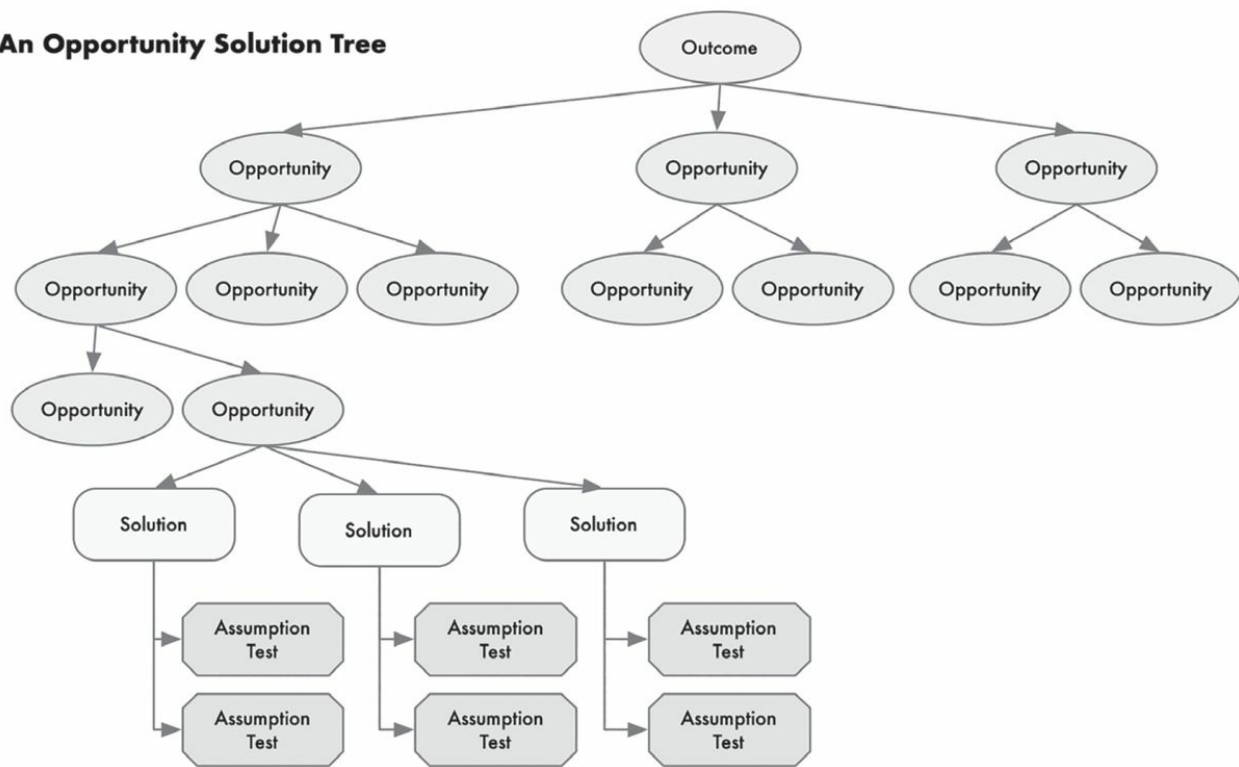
An Opportunity Solution Tree

Outcome

Opportunity

Opportunity

Opportunity

Opportunity

Opportunity

Opportunity

Opportunity

Opportunity

Opportunity

Opportunity

Opportunity

Opportunity

Solution

Solution

Solution

Assumption Test

Assumption Test

Assumption Test

Assumption Test

Assumption Test

Assumption Test